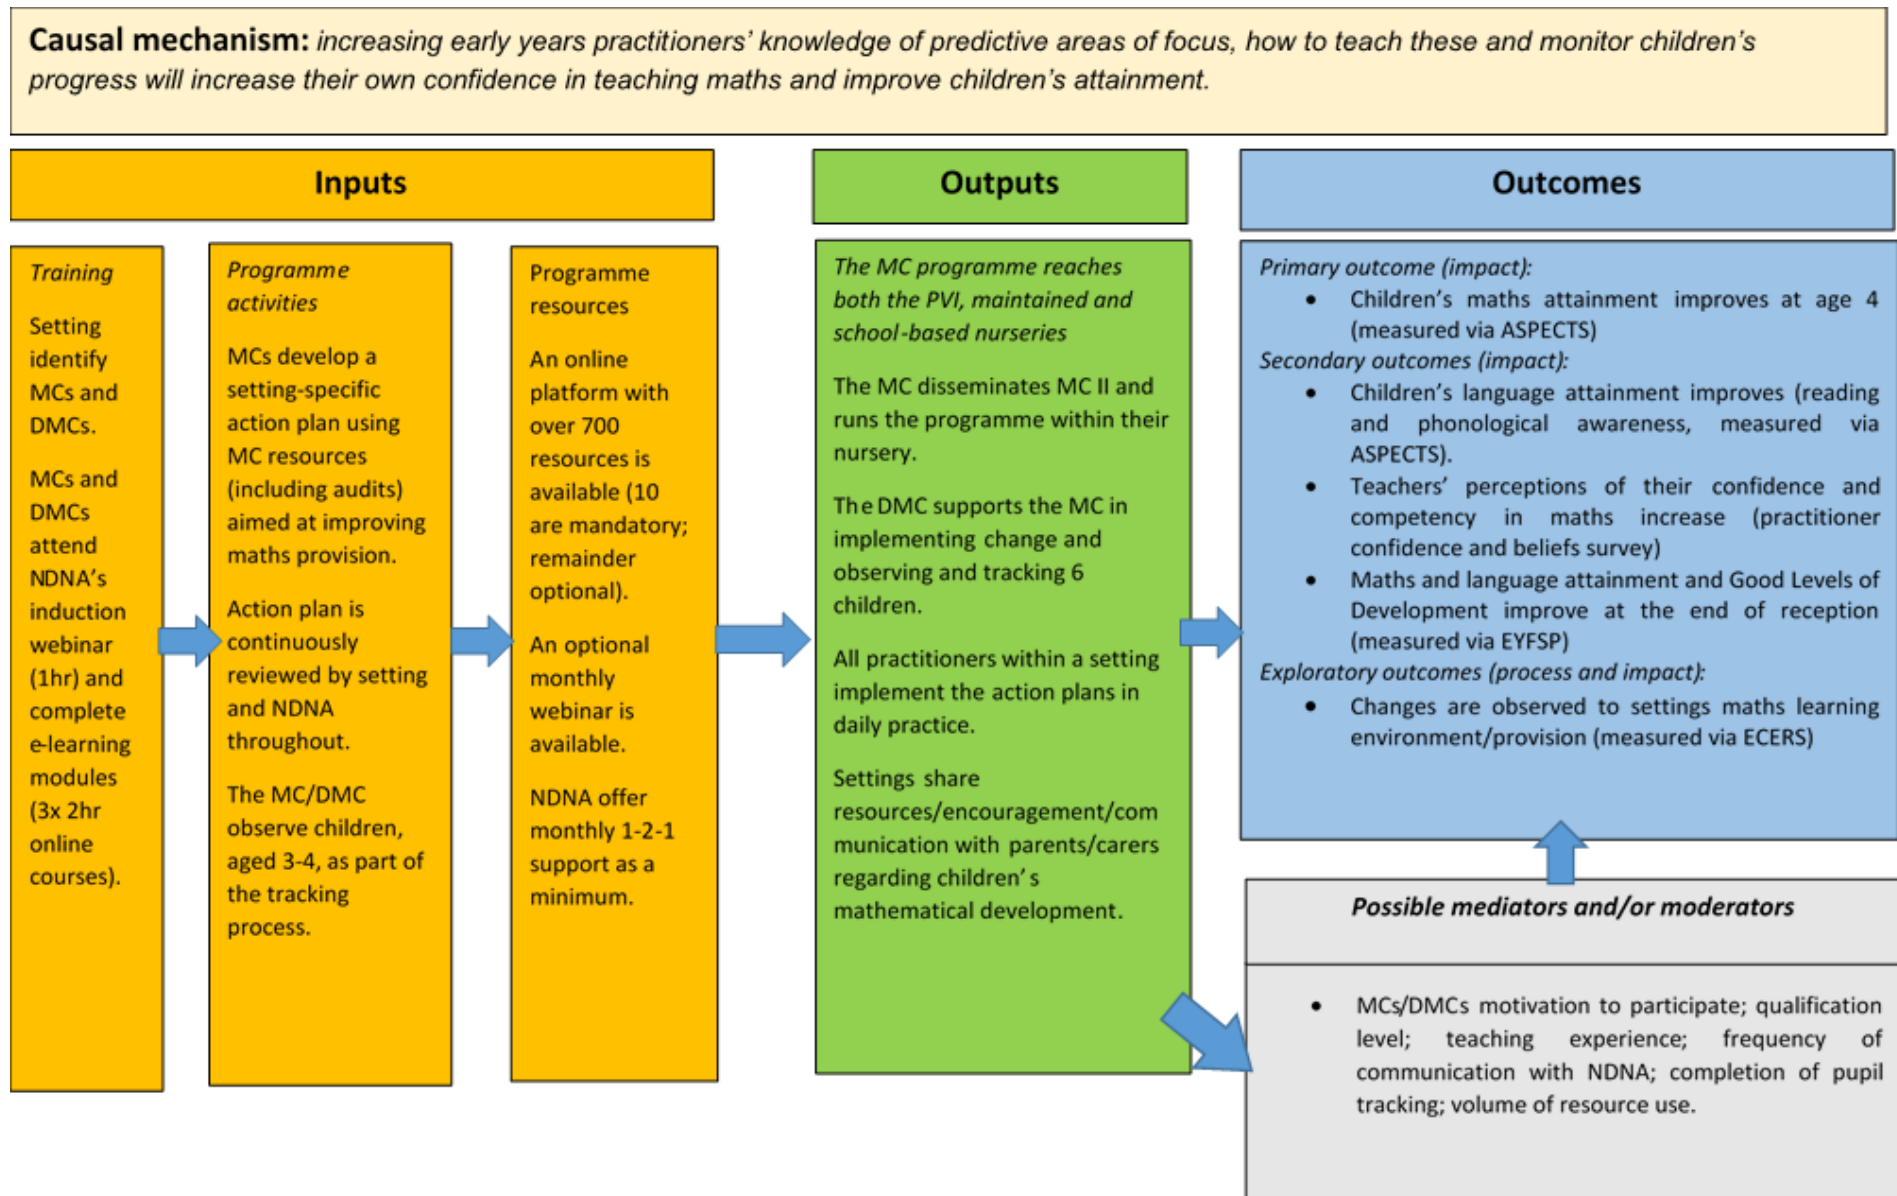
**Causal mechanism:** *increasing early years practitioners' knowledge of predictive areas of focus, how to teach these and monitor children's progress will increase their own confidence in teaching maths and improve children's attainment.*

**Inputs**

*Training*

Setting identify MCs and DMCs.

MCs and DMCs attend NDNA's induction webinar (1hr) and complete e-learning modules (3x 2hr online courses).

*Programme activities*

MCs develop a setting-specific action plan using MC resources (including audits) aimed at improving maths provision.

Action plan is continuously reviewed by setting and NDNA throughout.

The MC/DMC observe children, aged 3-4, as part of the tracking process.

Programme resources

An online platform with over 700 resources is available (10 are mandatory; remainder optional).

An optional monthly webinar is available.

NDNA offer monthly 1-2-1 support as a minimum.

**Outputs**

*The MC programme reaches both the PVI, maintained and school-based nurseries*

The MC disseminates MC II and runs the programme within their nursery.

The DMC supports the MC in implementing change and observing and tracking 6 children.

All practitioners within a setting implement the action plans in daily practice.

Settings share resources/encouragement/communication with parents/carers regarding children's mathematical development.

**Outcomes**

*Primary outcome (impact):*
- Children's maths attainment improves at age 4 (measured via ASPECTS)

*Secondary outcomes (impact):*
- Children's language attainment improves (reading and phonological awareness, measured via ASPECTS).
- Teachers' perceptions of their confidence and competency in maths increase (practitioner confidence and beliefs survey)
- Maths and language attainment and Good Levels of Development improve at the end of reception (measured via EYFSP)

*Exploratory outcomes (process and impact):*
- Changes are observed to settings maths learning environment/provision (measured via ECERS)

***Possible mediators and/or moderators***

- MCs/DMCs motivation to participate; qualification level; teaching experience; frequency of communication with NDNA; completion of pupil tracking; volume of resource use.